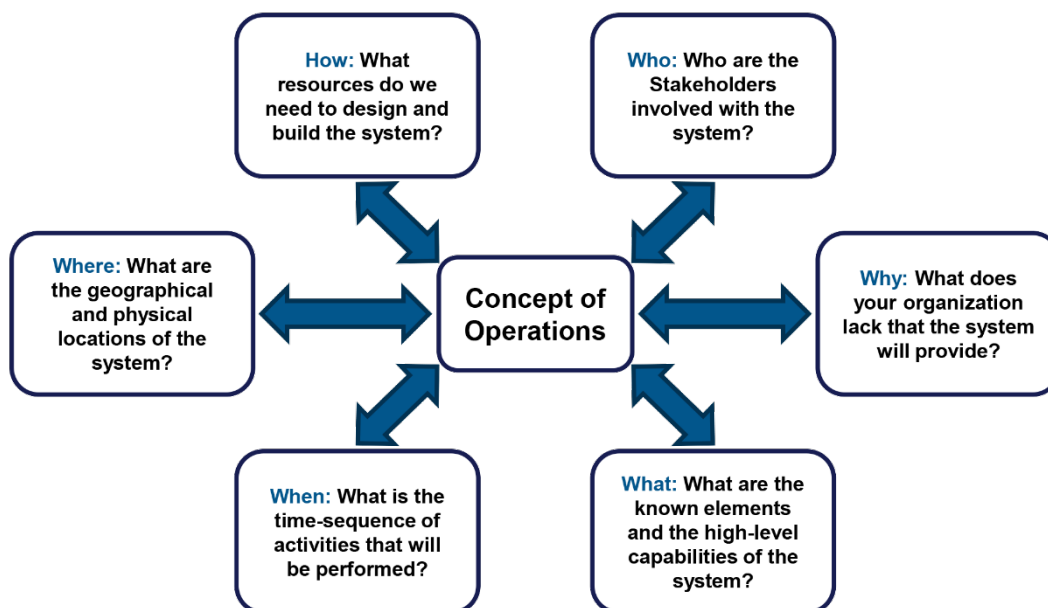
How: What resources do we need to design and build the system?

Who: Who are the Stakeholders involved with the system?

Where: What are the geographical and physical locations of the system?

Concept of Operations

Why: What does your organization lack that the system will provide?

When: What is the time-sequence of activities that will be performed?

What: What are the known elements and the high-level capabilities of the system?